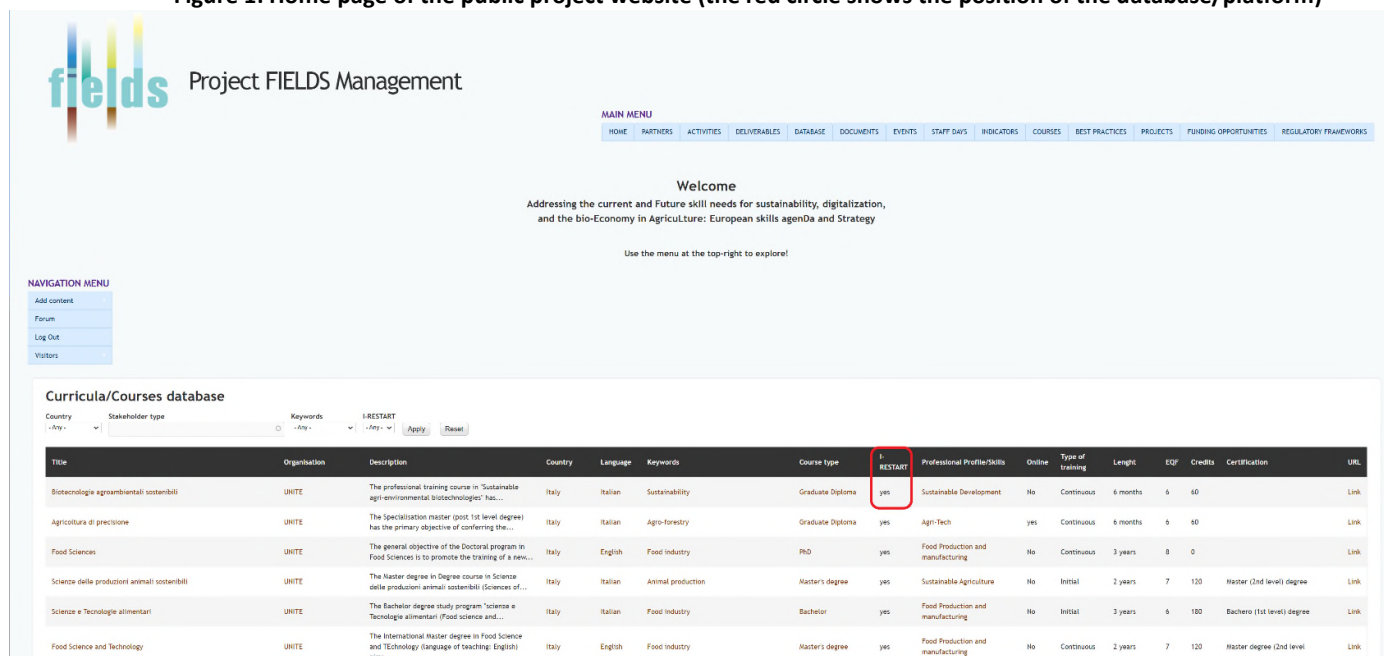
fields

Project FIELDS Management

MAIN MENU

HOME | PARTNERS | ACTIVITIES | DELIVERABLES | DATABASE | DOCUMENTS | EVENTS | STAFF DAYS | INDICATORS | COURSES | BEST PRACTICES | PROJECTS | FUNDING OPPORTUNITIES | REGULATORY FRAMEWORKS

Welcome

Addressing the current and Future skill needs for sustainability, digitalization, and the bio-Economy in AgricuLture: European skills agenDa and Strategy

Use the menu at the top-right to explore!

NAVIGATION MENU

Add content
Forum
Log Out
Visitors

Curricula/Courses database

Country | Stakeholder type | Keywords | I-RESTART
- Any - | | - Any - | - Any -
Apply | Reset

| Title | Organisation | Description | Country | Language | Keywords | Course type | I-RESTART | Professional Profile/Skills | Online | Type of training | Lenght | EQF | Credits | Certification | URL |
|---|---|---|---|---|---|---|---|---|---|---|---|---|---|---|---|
| Biotecnologie agroambientali sostenibili | UNITE | The professional training course in "Sustainable agri-environmental biotechnologies" has... | Italy | Italian | Sustainability | Graduate Diploma | yes | Sustainable Development | No | Continuous | 6 months | 6 | 60 | | Link |
| Agricoltura di precisione | UNITE | The Specialisation master (post 1st level degree) has the primary objective of conferring the... | Italy | Italian | Agro-forestry | Graduate Diploma | yes | Agri-Tech | yes | Continuous | 6 months | 6 | 60 | | Link |
| Food Sciences | UNITE | The general objective of the Doctoral program in Food Sciences is to promote the training of a new... | Italy | English | Food industry | PhD | yes | Food Production and manufacturing | No | Continuous | 3 years | 8 | 0 | | Link |
| Scienze delle produzioni animali sostenibili | UNITE | The Master degree in Degree course in Scienze delle produzioni animali sostenibili (Sciences of... | Italy | Italian | Animal production | Master's degree | yes | Sustainable Agriculture | No | Initial | 2 years | 7 | 120 | Master (2nd level) degree | Link |
| Scienze e Tecnologie alimentari | UNITE | The Bachelor degree study program "scienze e Tecnologie alimentari (Food science and... | Italy | Italian | Food industry | Bachelor | yes | Food Production and manufacturing | No | Initial | 3 years | 6 | 180 | Bachero (1st level) degree | Link |
| Food Science and Technology | UNITE | The International Master degree in Food Science and TEchnology (language of teaching: English) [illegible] | Italy | English | Food industry | Master's degree | yes | Food Production and manufacturing | No | Continuous | 2 years | 7 | 120 | Master degree (2nd level | Link |